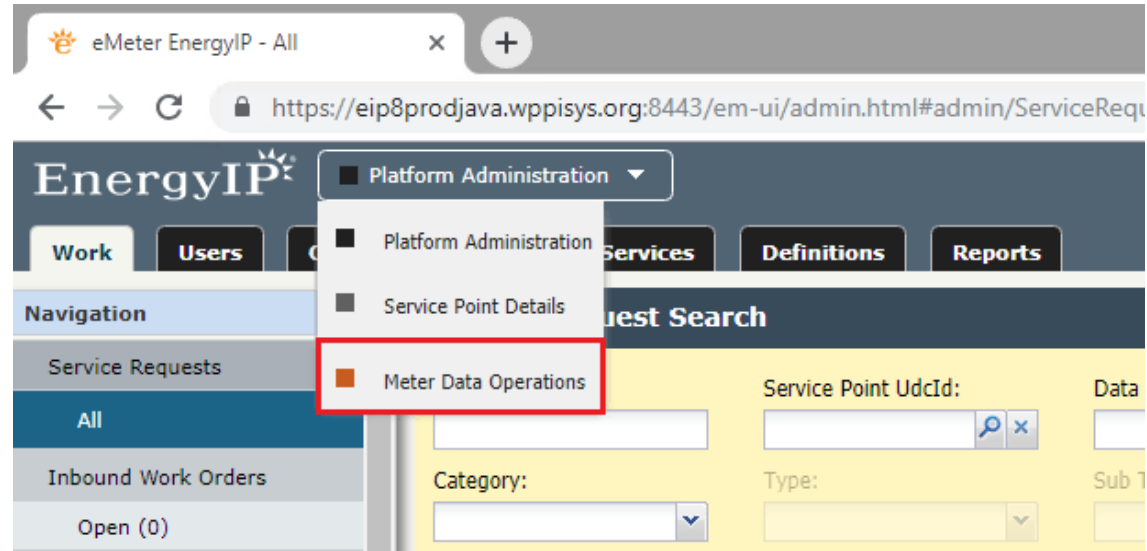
eMeter EnergyIP - All ×

https://eip8prodjava.wppisys.org:8443/em-ui/admin.html#admin/ServiceRequ

EnergyIP

Platform Administration

Platform Administration

Service Point Details

Meter Data Operations

Work

Users

C

Services

Definitions

Reports

Navigation

Service Requests

All

Inbound Work Orders

Open (0)

uest Search

Service Point UdcId:

Data

Category:

Type:

Sub T